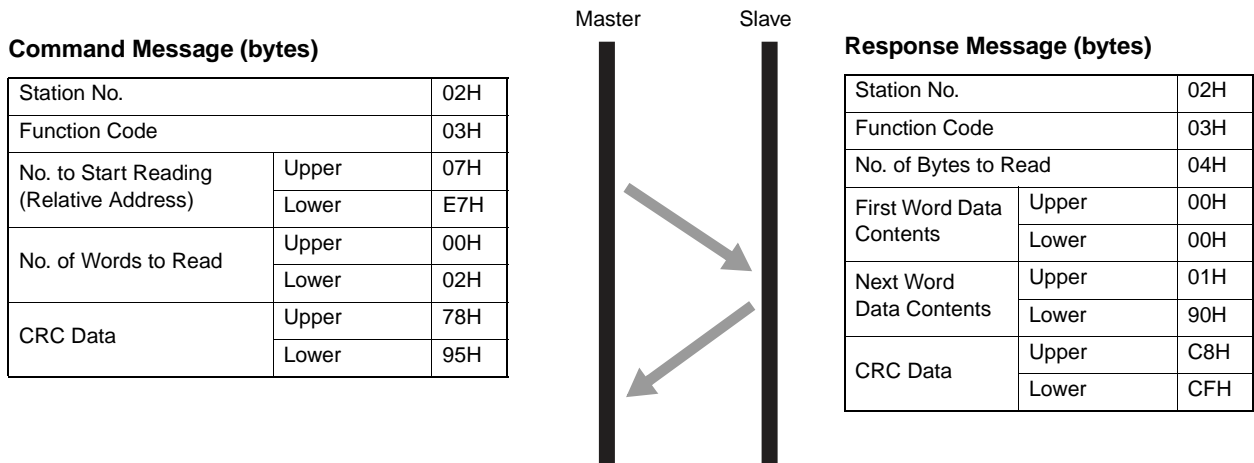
**Command Message (bytes)**

| Station No. | | 02H |
|---|---|---|
| Function Code | | 03H |
| No. to Start Reading (Relative Address) | Upper | 07H |
| | Lower | E7H |
| No. of Words to Read | Upper | 00H |
| | Lower | 02H |
| CRC Data | Upper | 78H |
| | Lower | 95H |

Master

Slave

**Response Message (bytes)**

| Station No. | | 02H |
|---|---|---|
| Function Code | | 03H |
| No. of Bytes to Read | | 04H |
| First Word Data Contents | Upper | 00H |
| | Lower | 00H |
| Next Word Data Contents | Upper | 01H |
| | Lower | 90H |
| CRC Data | Upper | C8H |
| | Lower | CFH |